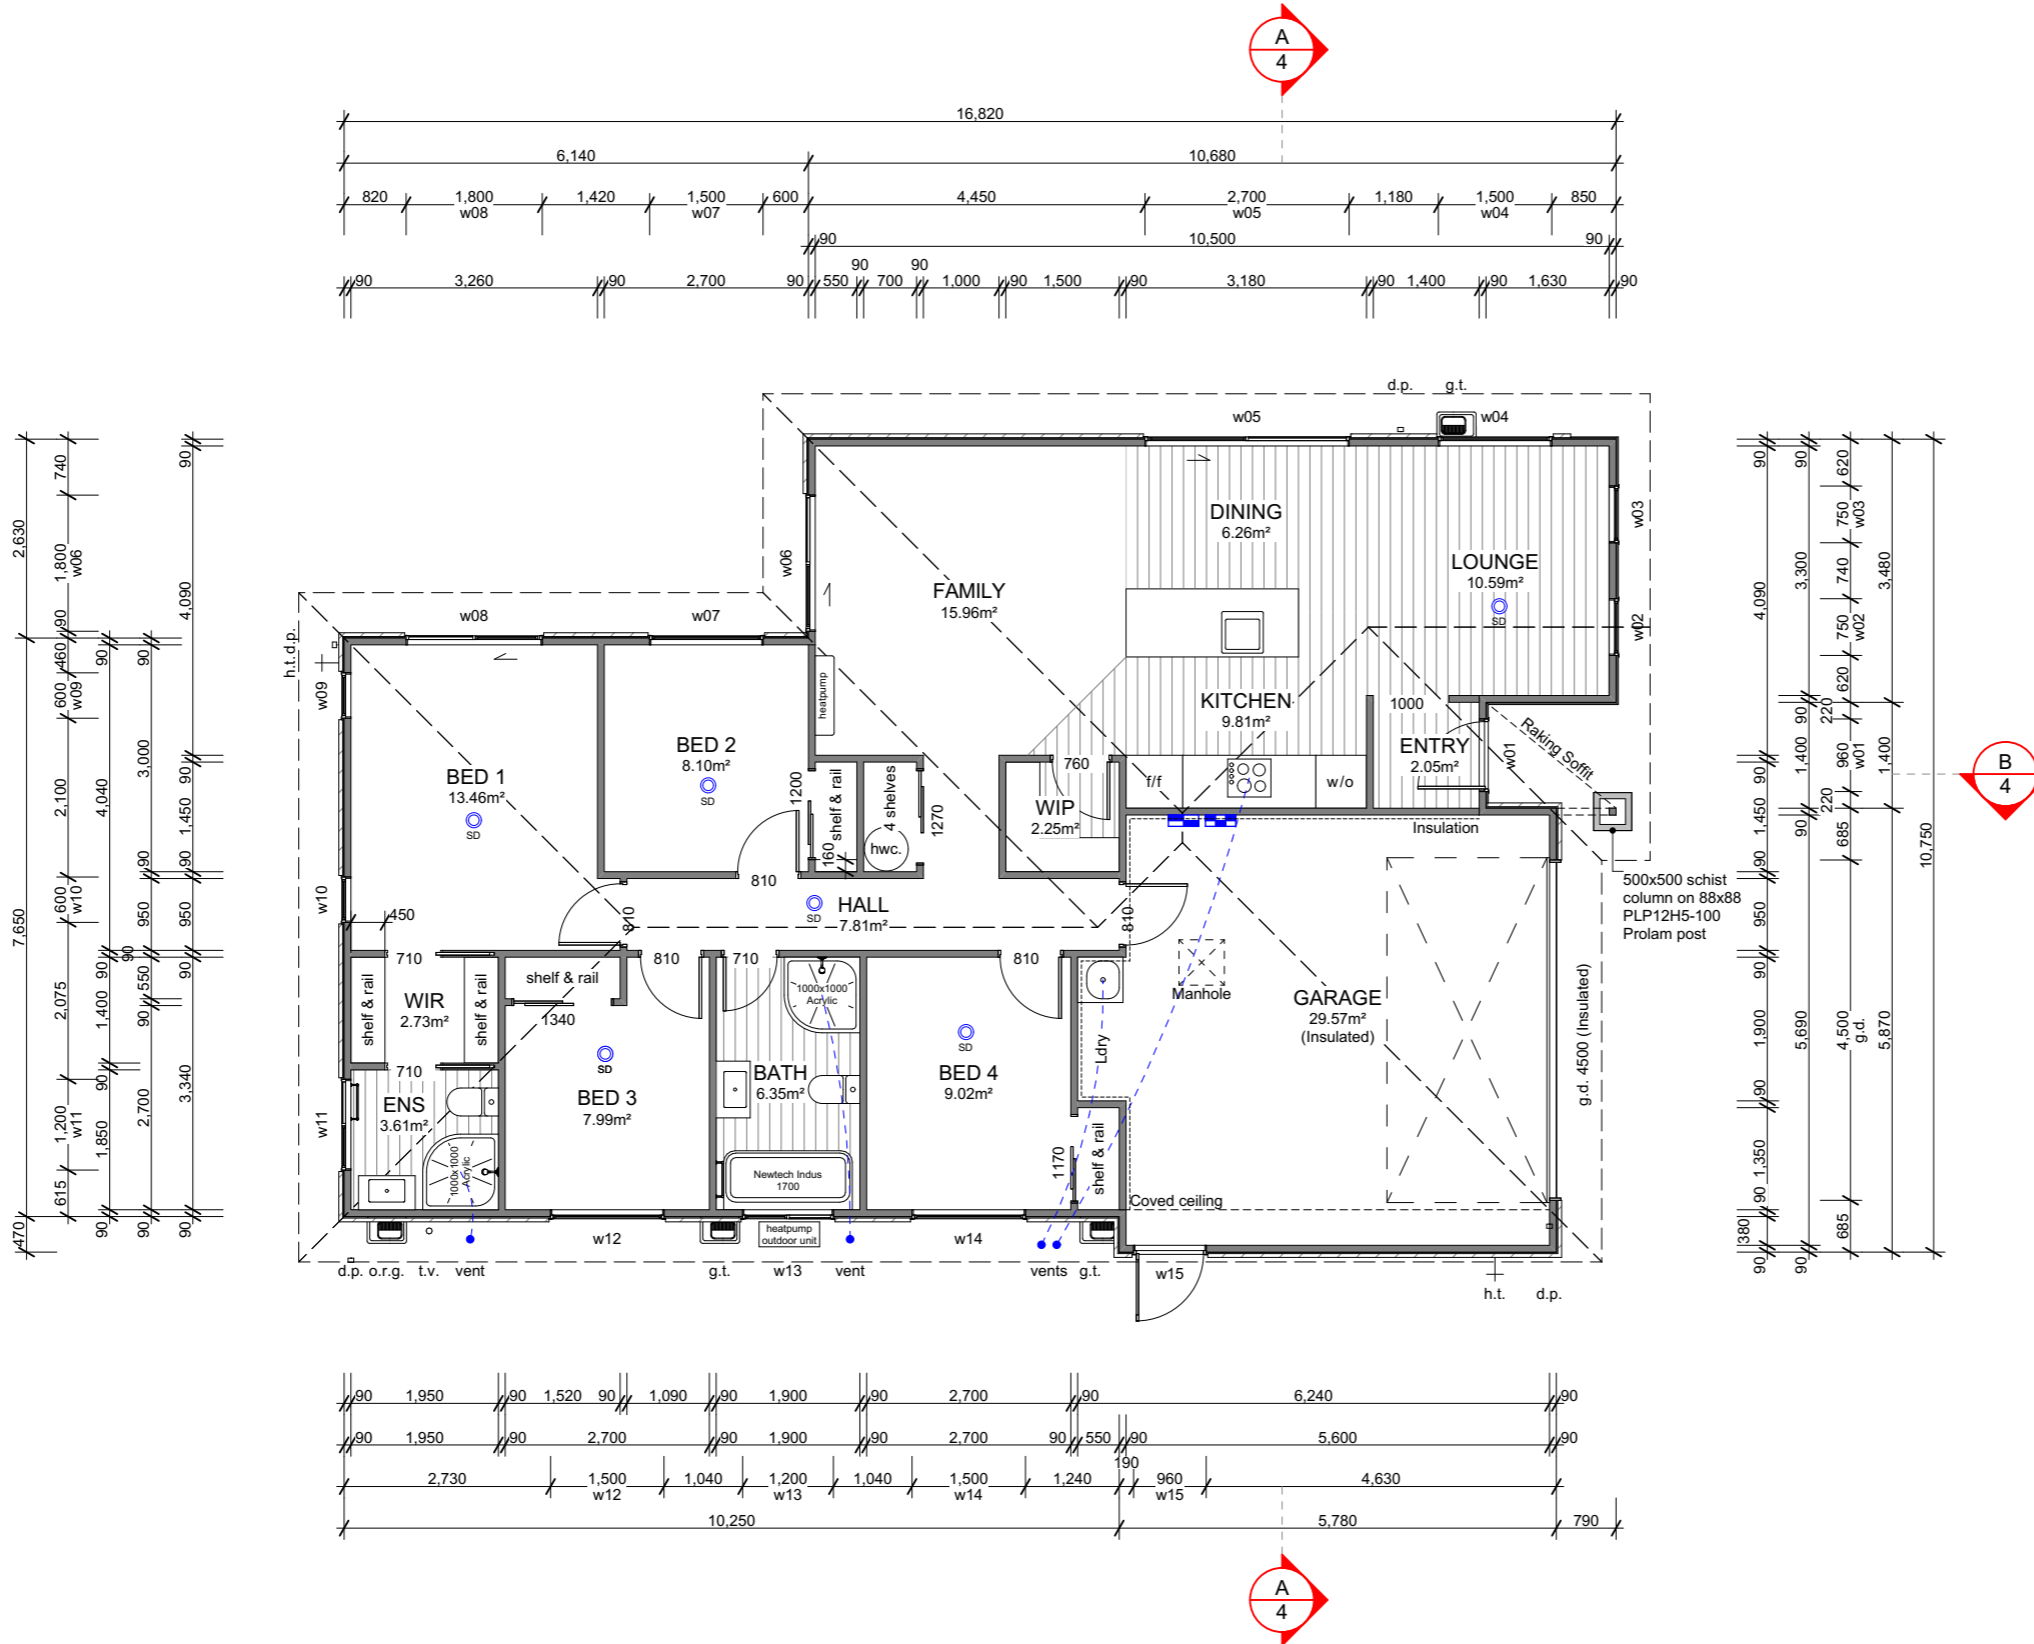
A
4

16,820

6,140
10,680

820
1,800
w08
1,420
1,500
w07
600
4,450
2,700
w05
1,180
1,500
w04
850

90
10,500
90

90
3,260
90
2,700
90
550
90
700
90
1,000
90
1,500
90
3,180
90
1,400
90
1,630
90

d.p.
g.t.
w05
w04

DINING
6.26m²

LOUNGE
10.59m²
SD

FAMILY
15.96m²

w03
w02
w06

w08
w07
h.t.d.p.
w09

BED 2
8.10m²
SD

heatpump

BED 1
13.46m²
SD

KITCHEN
9.81m²

1000
ENTRY
2.05m²
w01
Raking Soffit

760
WIP
2.25m²
f/f
w/o

1200
shelf & rail
4 shelves
1270
160
hwc.
810
Insulation

500x500 schist column on 88x88 PLP12H5-100 Prolam post

HALL
7.81m²
SD
810
810
450
w10

710
810
710
810

WIR
2.73m²
shelf & rail
shelf & rail
shelf & rail
1340
710

1000x1000 Acrylic

Manhole

GARAGE
29.57m²
(Insulated)

BED 3
7.99m²
SD

BATH
6.35m²

BED 4
9.02m²
SD

Ldry

ENS
3.61m²
1000x1000 Acrylic
w11

Newtech Indus 1700

1170
shelf & rail

g.d. 4500 (Insulated)

Coved ceiling

w12
heatpump outdoor unit
w14

d.p.
o.r.g.
t.v.
vent
g.t.
w13
vent
vents
g.t.
w15
h.t.
d.p.

2,630
740
1,800
w06
90
460
600
w09
2,100
600
w10
2,075
1,200
w11
615
470
7,650
90
4,040
1,400
1,850
90
90
3,000
90
950
550
90
2,700
90
90
4,090
90
1,450
90
950
90
3,340
90

90
4,090
90
1,450
90
950
90
1,900
90
1,350
90
380
90
90
3,300
90
1,400
90
5,690
90
620
750
w03
740
750
w02
620
220
960
w01
220
685
4,500
g.d.
685
3,480
1,400
5,870
10,750

B
4

90
1,950
90
1,520
90
1,090
90
1,900
90
2,700
90
6,240
90

90
1,950
90
2,700
90
1,900
90
2,700
90
550
90
5,600
90

190
2,730
1,500
w12
1,040
1,200
w13
1,040
1,500
w14
1,240
960
w15
4,630

10,250
5,780
790

A
4